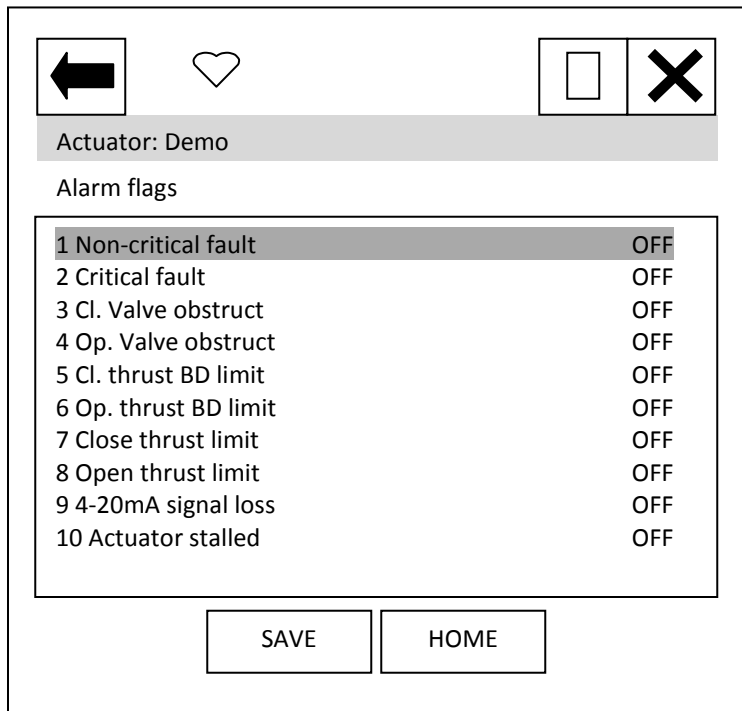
Actuator: Demo

Alarm flags

| | |
|---|---|
| 1 Non-critical fault | OFF |
| 2 Critical fault | OFF |
| 3 Cl. Valve obstruct | OFF |
| 4 Op. Valve obstruct | OFF |
| 5 Cl. thrust BD limit | OFF |
| 6 Op. thrust BD limit | OFF |
| 7 Close thrust limit | OFF |
| 8 Open thrust limit | OFF |
| 9 4-20mA signal loss | OFF |
| 10 Actuator stalled | OFF |

SAVE

HOME